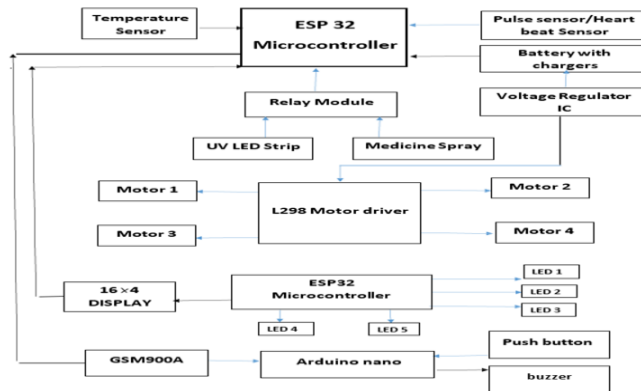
Temperature Sensor

ESP 32 Microcontroller

Pulse sensor/Heart beat Sensor

Battery with chargers

Relay Module

Voltage Regulator IC

UV LED Strip

Medicine Spray

Motor 1

L298 Motor driver

Motor 2

Motor 3

Motor 4

16 $\times$4 DISPLAY

ESP32 Microcontroller

LED 1

LED 2

LED 3

LED 4

LED 5

GSM900A

Arduino nano

Push button

buzzer